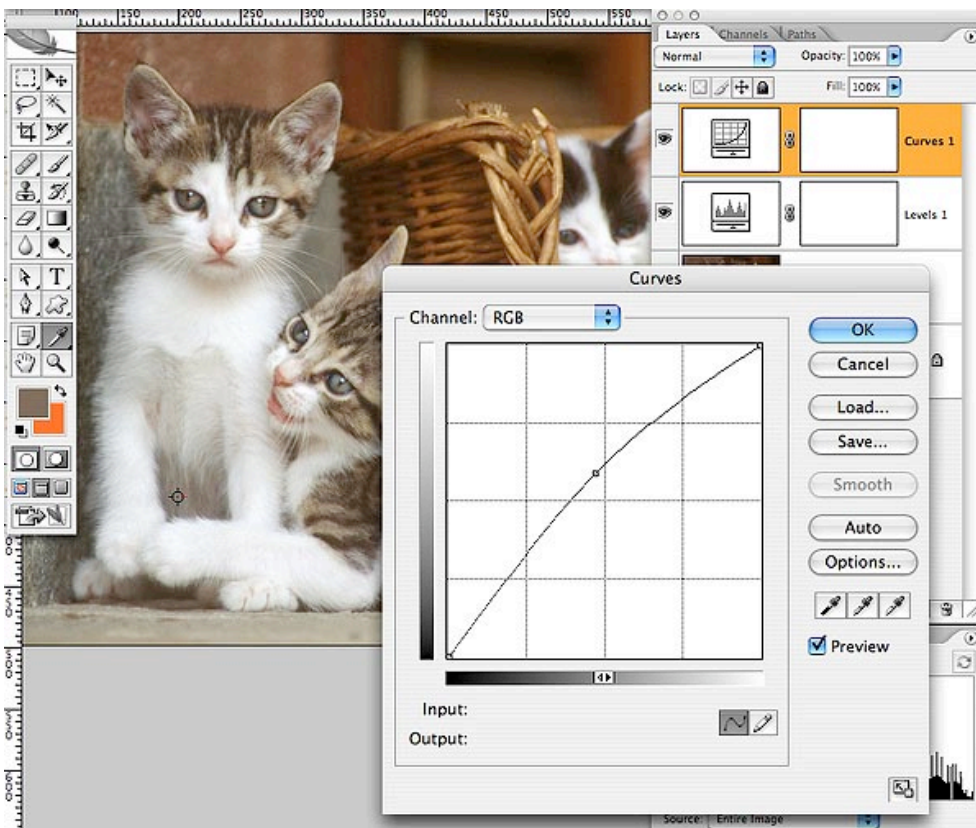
100 150 200 250 300 350 400 450 500 550

Layers Channels Paths

Normal

Opacity: 100%

Lock:

Fill: 100%

Curves 1

Levels 1

Curves

Channel: RGB

OK

Cancel

Load...

Save...

Smooth

Auto

Options...

Preview

Input:

Output:

Source: Entire Image